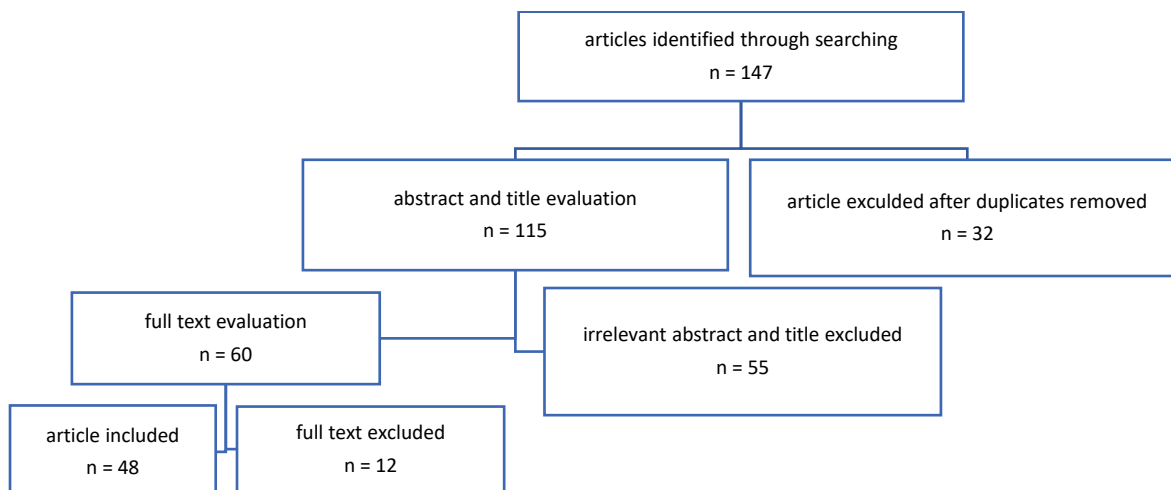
articles identified through searching
n = 147

abstract and title evaluation
n = 115

article exculded after duplicates removed
n = 32

full text evaluation
n = 60

irrelevant abstract and title excluded
n = 55

article included
n = 48

full text excluded
n = 12